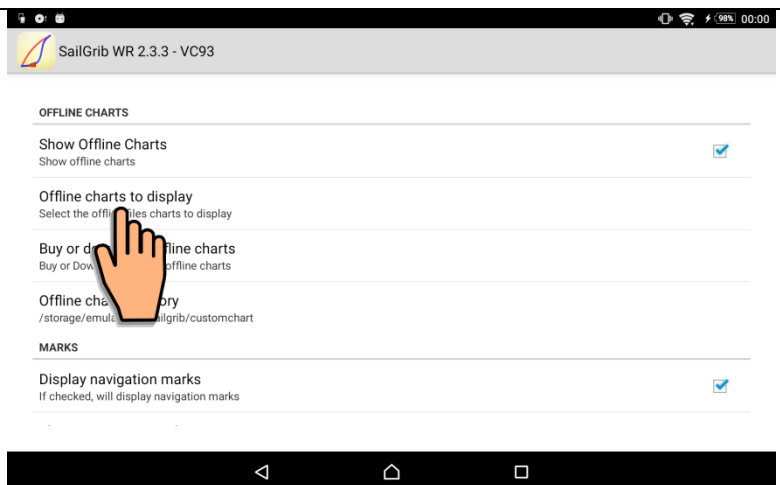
98% 00:00

SailGrib WR 2.3.3 - VC93

OFFLINE CHARTS

Show Offline Charts
Show offline charts

Offline charts to display
Select the offl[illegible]les charts to display

Buy or d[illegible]fline charts
Buy or Dow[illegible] offline charts

Offline cha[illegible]ory
/storage/emula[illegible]ailgrib/customchart

MARKS

Display navigation marks
If checked, will display navigation marks